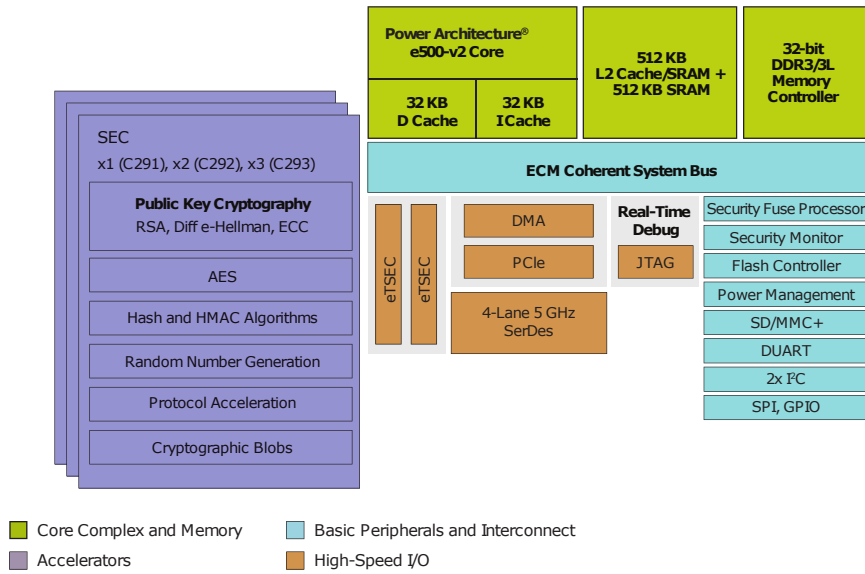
SEC
x1 (C291), x2 (C292), x3 (C293)

Public Key Cryptography
RSA, Diff e-Hellman, ECC

AES

Hash and HMAC Algorithms

Random Number Generation

Protocol Acceleration

Cryptographic Blobs

Power Architecture®
e500-v2 Core

32 KB
D Cache

32 KB
I Cache

512 KB
L2 Cache/SRAM +
512 KB SRAM

32-bit
DDR3/3L
Memory
Controller

ECM Coherent System Bus

eTSEC

eTSEC

DMA

PCIe

Real-Time
Debug

JTAG

4-Lane 5 GHz
SerDes

Security Fuse Processor

Security Monitor

Flash Controller

Power Management

SD/MMC+

DUART

2x I²C

SPI, GPIO

Core Complex and Memory

Basic Peripherals and Interconnect

Accelerators

High-Speed I/O